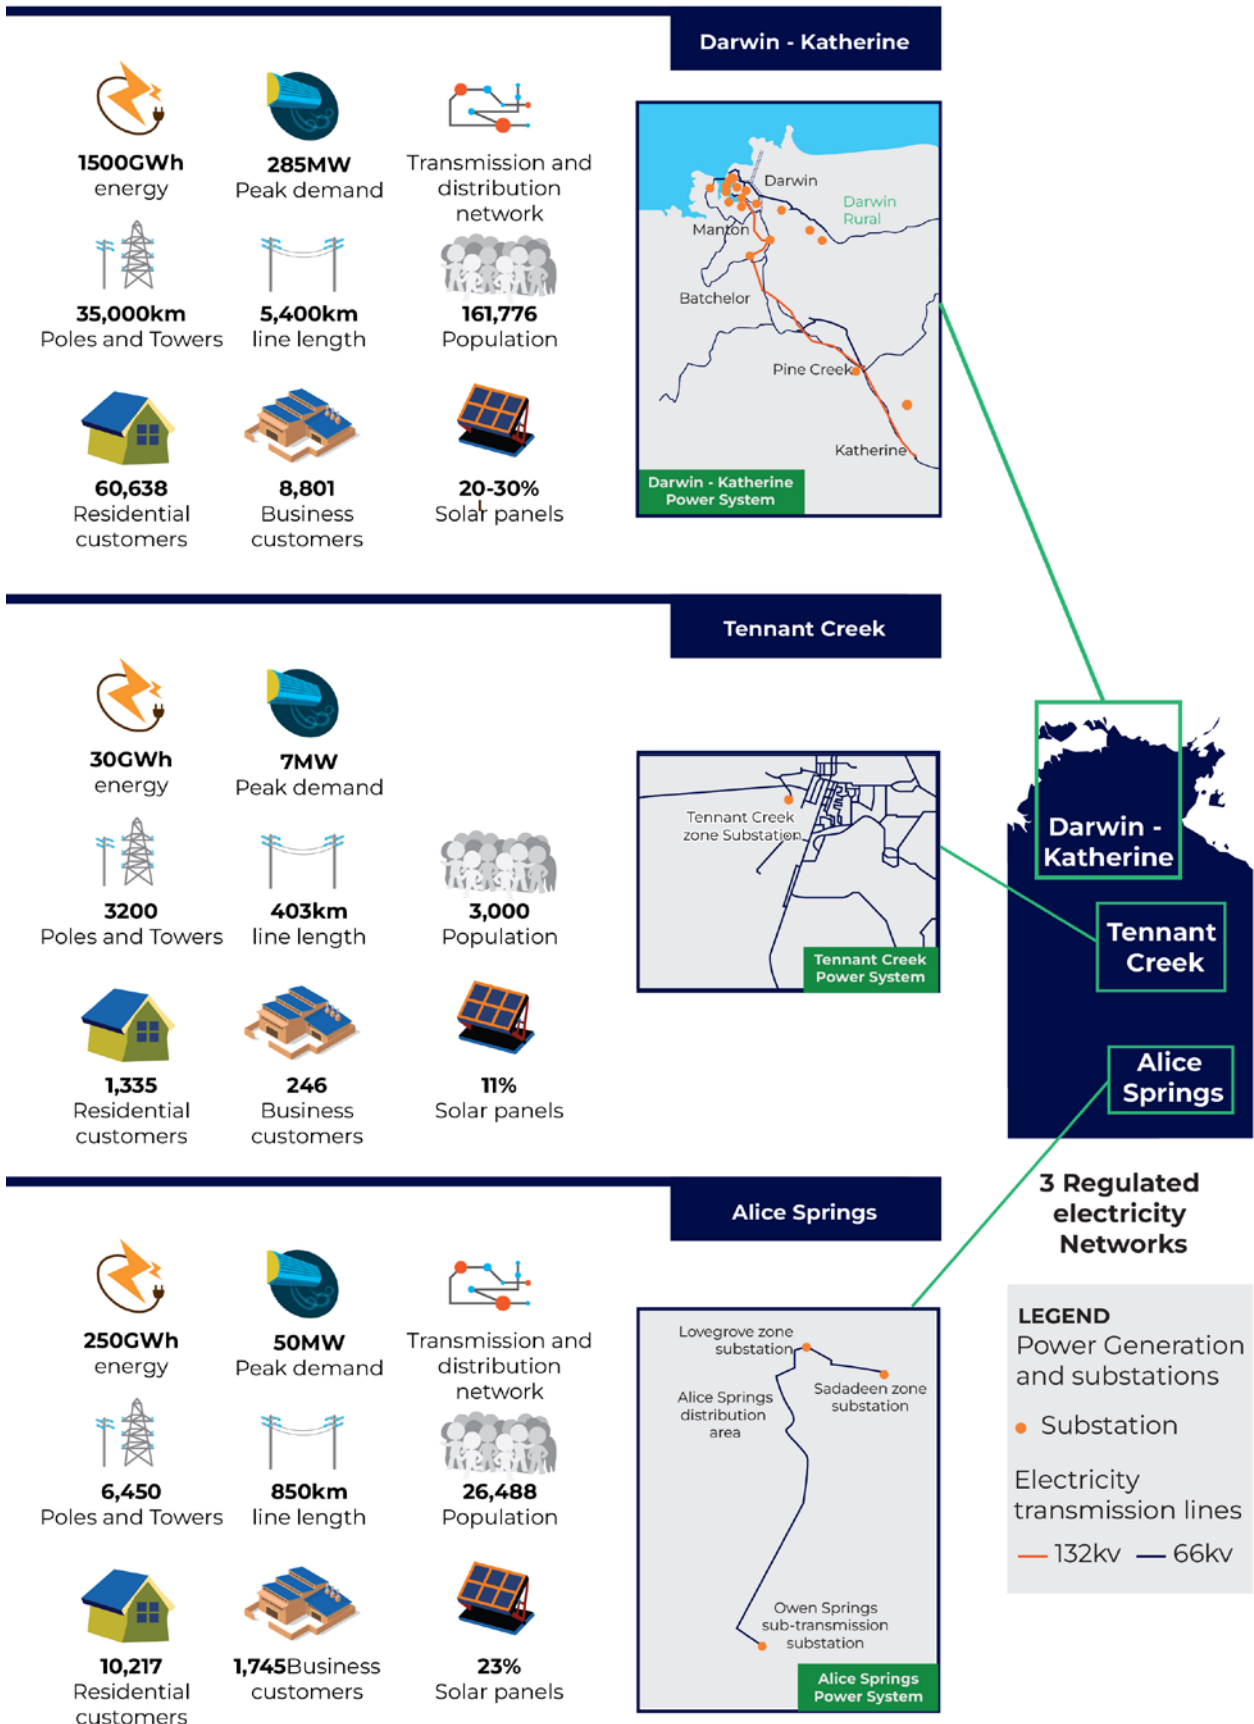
Darwin - Katherine

1500GWh
energy

285MW
Peak demand

Transmission and distribution network

35,000km
Poles and Towers

5,400km
line length

161,776
Population

60,638
Residential customers

8,801
Business customers

20-30%
Solar panels

Darwin
Darwin Rural
Manton
Batchelor
Pine Creek
Katherine
Darwin - Katherine Power System

Tennant Creek

30GWh
energy

7MW
Peak demand

3200
Poles and Towers

403km
line length

3,000
Population

1,335
Residential customers

246
Business customers

11%
Solar panels

Tennant Creek zone Substation
Tennant Creek Power System

Darwin - Katherine
Tennant Creek
Alice Springs

3 Regulated electricity Networks

Alice Springs

250GWh
energy

50MW
Peak demand

Transmission and distribution network

6,450
Poles and Towers

850km
line length

26,488
Population

10,217
Residential customers

1,745Business customers

23%
Solar panels

Lovegrove zone substation
Alice Springs distribution area
Sadadeen zone substation
Owen Springs sub-transmission substation
Alice Springs Power System

LEGEND
Power Generation and substations
Substation
Electricity transmission lines
132kv 66kv